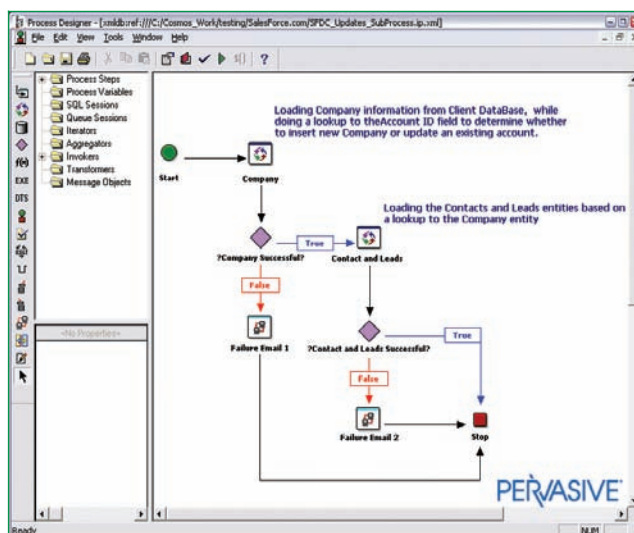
Process Designer - [xmldb:ref:///C:/Cosmos_Work/testing/SalesForce.com/SFDC_Updates_SubProcess.ip.xml]

File Edit View Tools Window Help

Process Steps
Process Variables
SQL Sessions
Queue Sessions
Iterators
Aggregators
Invokers
Transformers
Message Objects

EXE
DTS

-No Properties-

Loading Company information from Client DataBase, while doing a lookup to theAccount ID field to determine whether to insert new Company or update an existing account.

Start

Company

Loading the Contacts and Leads entities based on a lookup to the Company entity

True

?Company Successful?

Contact and Leads

False

True

Failure Email 1

?Contact and Leads Successful?

False

Failure Email 2

Stop

PERVASIVE

Ready

NUM